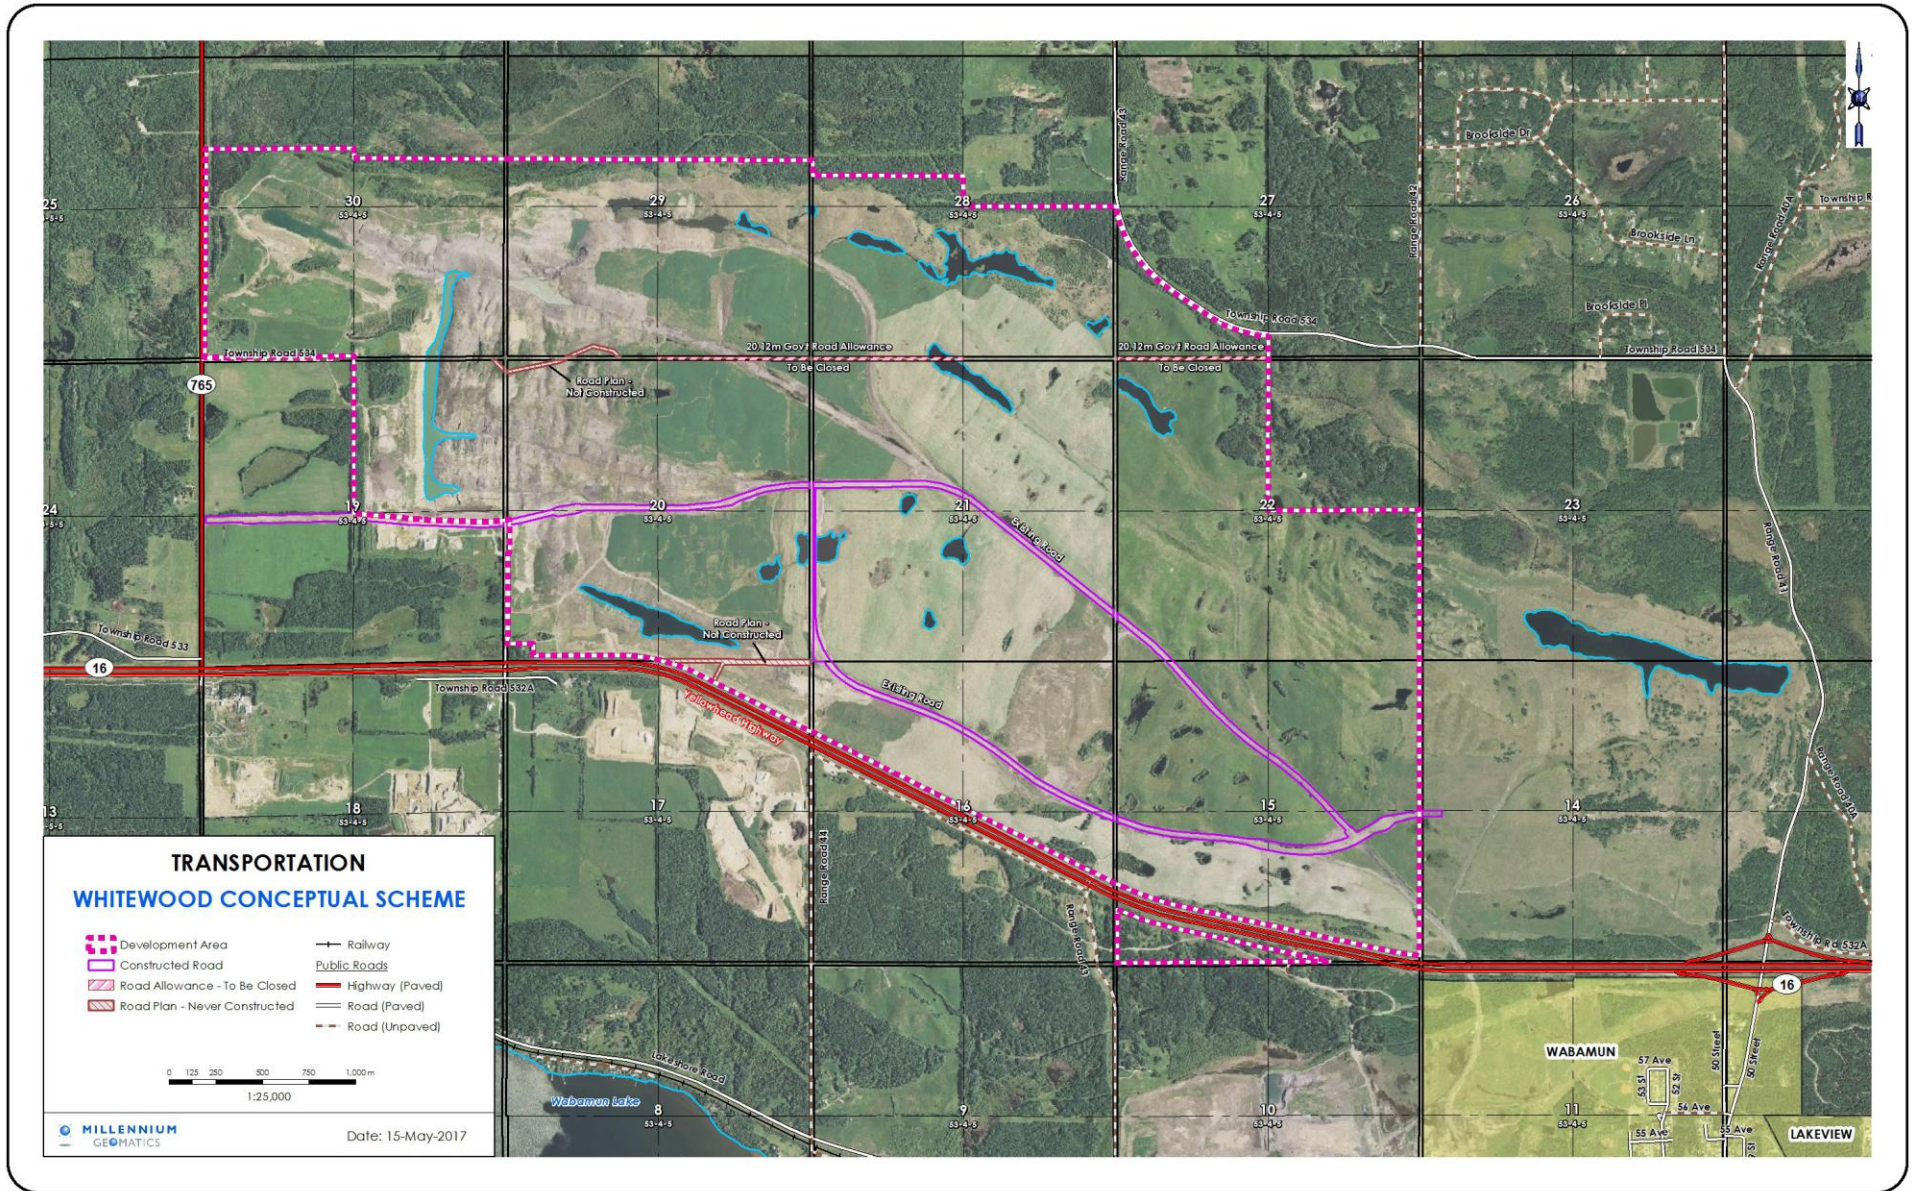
25
53-5-5

30
53-4-5

29
53-4-5

28
53-4-5

27
53-4-5

26
53-4-5

Range Road 43

Range Road 42

Brookside Dr

Brookside Ln

Brookside Pl

Range Road 40A

Township R

Township Road 534

Township Road 534

Township Road 534

765

20.12m Gov't Road Allowance
To Be Closed

20.12m Gov't Road Allowance
To Be Closed

Road Plan - Not Constructed

24
53-5-5

19
53-4-5

20
53-4-5

21
53-4-5

22
53-4-5

23
53-4-5

Existing Road

Range Road 41

Township Road 533

Road Plan - Not Constructed

16

Township Road 532A

Yellowhead Highway

Existing Road

Range Road 40A

13
53-5-5

18
53-4-5

17
53-4-5

16
53-4-5

15
53-4-5

14
53-4-5

Range Road 44

Range Road 43

Township Rd 532A

16

TRANSPORTATION

WHITEWOOD CONCEPTUAL SCHEME

Development Area
Constructed Road
Road Allowance - To Be Closed
Road Plan - Never Constructed

Railway
Public Roads
Highway (Paved)
Road (Paved)
Road (Unpaved)

0 125 250 500 750 1,000 m
1:25,000

MILLENNIUM GEOMATICS

Date: 15-May-2017

Lakeshore Road

Wabamun Lake

8
53-4-5

9
53-4-5

10
53-4-5

11
53-4-5

WABAMUN

57 Ave
53 St
52 St
50 Street
50 Street
56 Ave
55 Ave
55 Ave

LAKEVIEW